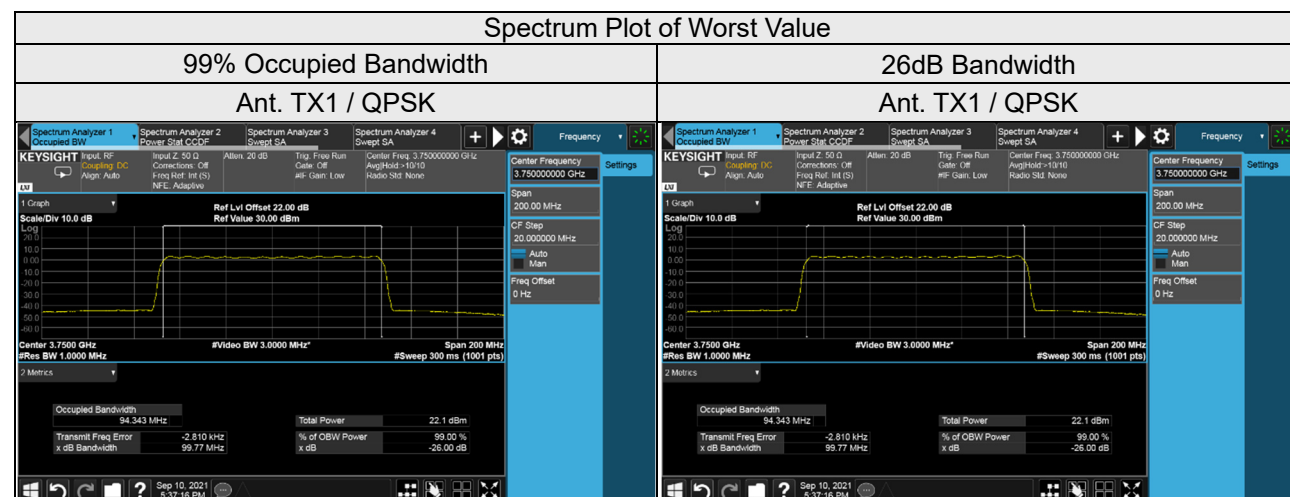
Spectrum Plot of Worst Value

| 99% Occupied Bandwidth | 26dB Bandwidth |
|---|---|
| Ant. TX1 / QPSK | Ant. TX1 / QPSK |

Spectrum Analyzer 1 Occupied BW
Spectrum Analyzer 2 Power Stat CCDF
Spectrum Analyzer 3 Swept SA
Spectrum Analyzer 4 Swept SA
Frequency
KEYSIGHT Input: RF Coupling: DC Align: Auto
Input Z: 50 Ω Corrections: Off Freq Ref: Int (S) NFE: Adaptive
Atten: 20 dB
Trig: Free Run Gate: Off #IF Gain: Low
Center Freq: 3.750000000 GHz Avg|Hold:>10/10 Radio Std: None
Center Frequency
3.750000000 GHz
Settings
Span
200.00 MHz
CF Step
20.000000 MHz
Auto
Man
Freq Offset
0 Hz
1 Graph
Scale/Div 10.0 dB
Ref Lvl Offset 22.00 dB
Ref Value 30.00 dBm
Log
20.0
10.0
0.00
-10.0
-20.0
-30.0
-40.0
-50.0
-60.0
Center 3.7500 GHz
#Res BW 1.0000 MHz
#Video BW 3.0000 MHz*
Span 200 MHz
#Sweep 300 ms (1001 pts)
2 Metrics
Occupied Bandwidth
94.343 MHz
Total Power 22.1 dBm
Transmit Freq Error -2.810 kHz
x dB Bandwidth 99.77 MHz
% of OBW Power 99.00 %
x dB -26.00 dB
Sep 10, 2021 5:37:16 PM

Spectrum Analyzer 1 Occupied BW
Spectrum Analyzer 2 Power Stat CCDF
Spectrum Analyzer 3 Swept SA
Spectrum Analyzer 4 Swept SA
Frequency
KEYSIGHT Input: RF Coupling: DC Align: Auto
Input Z: 50 Ω Corrections: Off Freq Ref: Int (S) NFE: Adaptive
Atten: 20 dB
Trig: Free Run Gate: Off #IF Gain: Low
Center Freq: 3.750000000 GHz Avg|Hold:>10/10 Radio Std: None
Center Frequency
3.750000000 GHz
Settings
Span
200.00 MHz
CF Step
20.000000 MHz
Auto
Man
Freq Offset
0 Hz
1 Graph
Scale/Div 10.0 dB
Ref Lvl Offset 22.00 dB
Ref Value 30.00 dBm
Log
20.0
10.0
0.00
-10.0
-20.0
-30.0
-40.0
-50.0
-60.0
Center 3.7500 GHz
#Res BW 1.0000 MHz
#Video BW 3.0000 MHz*
Span 200 MHz
#Sweep 300 ms (1001 pts)
2 Metrics
Occupied Bandwidth
94.343 MHz
Total Power 22.1 dBm
Transmit Freq Error -2.810 kHz
x dB Bandwidth 99.77 MHz
% of OBW Power 99.00 %
x dB -26.00 dB
Sep 10, 2021 5:37:16 PM